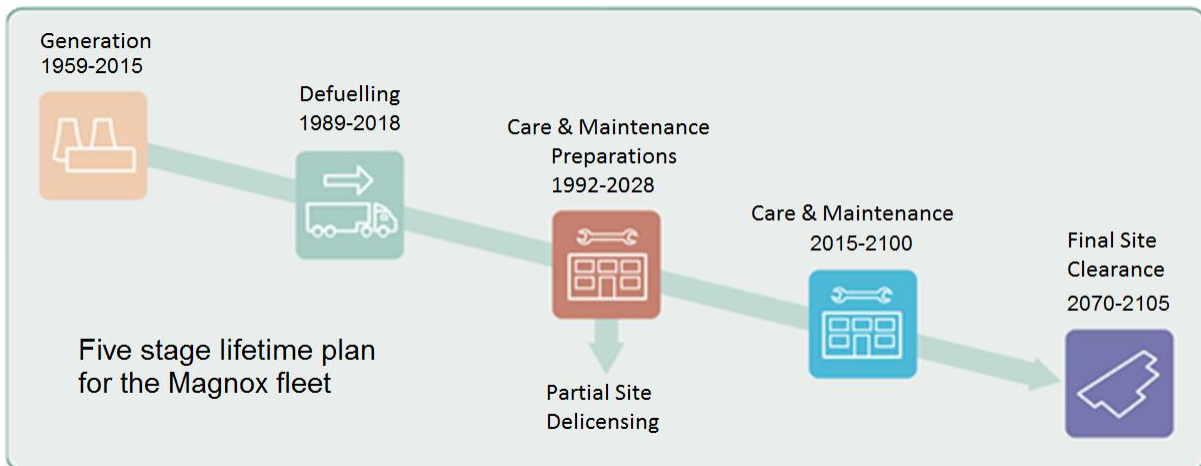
Generation
1959-2015

Defuelling
1989-2018

Care & Maintenance
Preparations
1992-2028

Care & Maintenance
2015-2100

Final Site
Clearance
2070-2105

Five stage lifetime plan
for the Magnox fleet

Partial Site
Delicensing